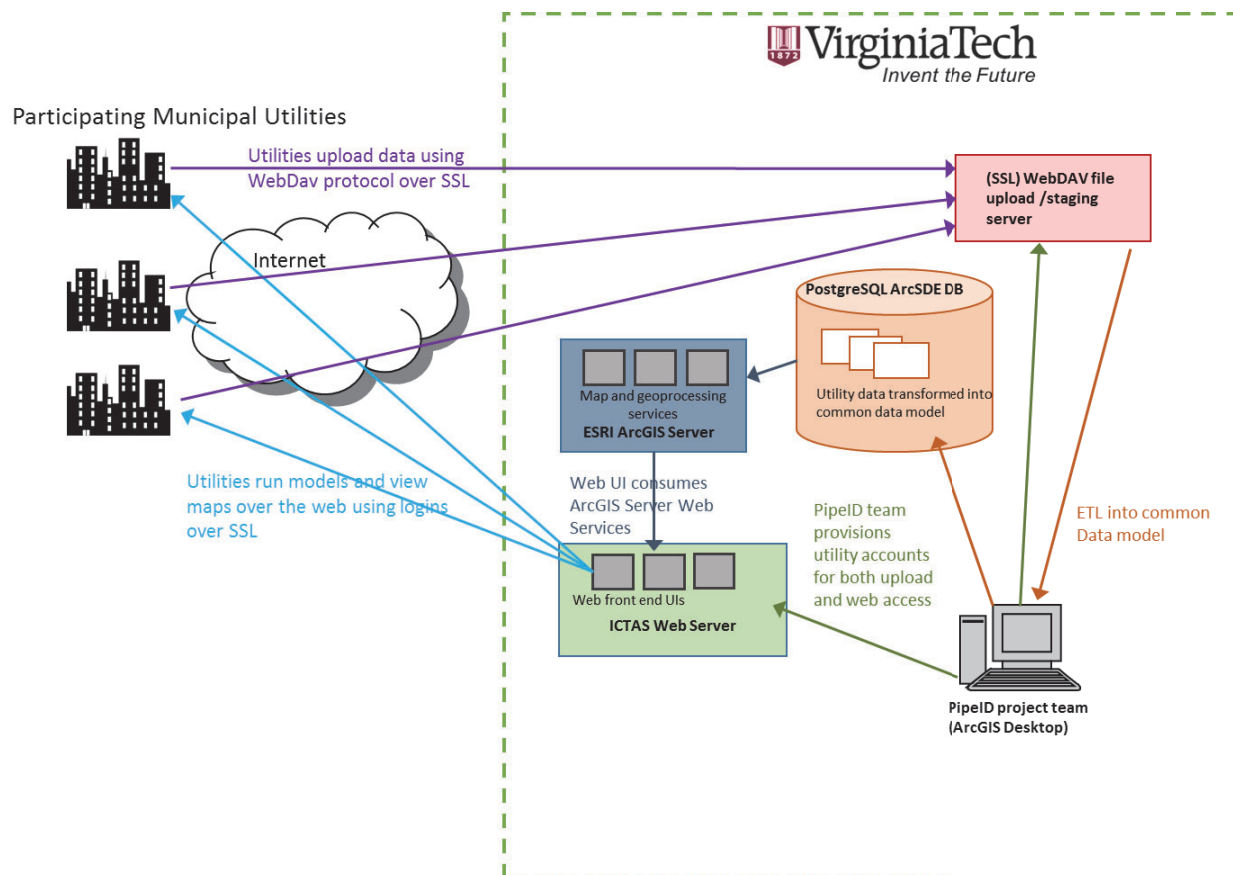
1872 VirginiaTech
Invent the Future

Participating Municipal Utilities

Utilities upload data using WebDav protocol over SSL

(SSL) WebDAV file upload /staging server

Internet

PostgreSQL ArcSDE DB

Utility data transformed into common data model

Map and geoprocessing services
ESRI ArcGIS Server

Utilities run models and view maps over the web using logins over SSL

Web UI consumes ArcGIS Server Web Services

PipeID team provisions utility accounts for both upload and web access

ETL into common Data model

Web front end UIs
ICTAS Web Server

PipeID project team (ArcGIS Desktop)